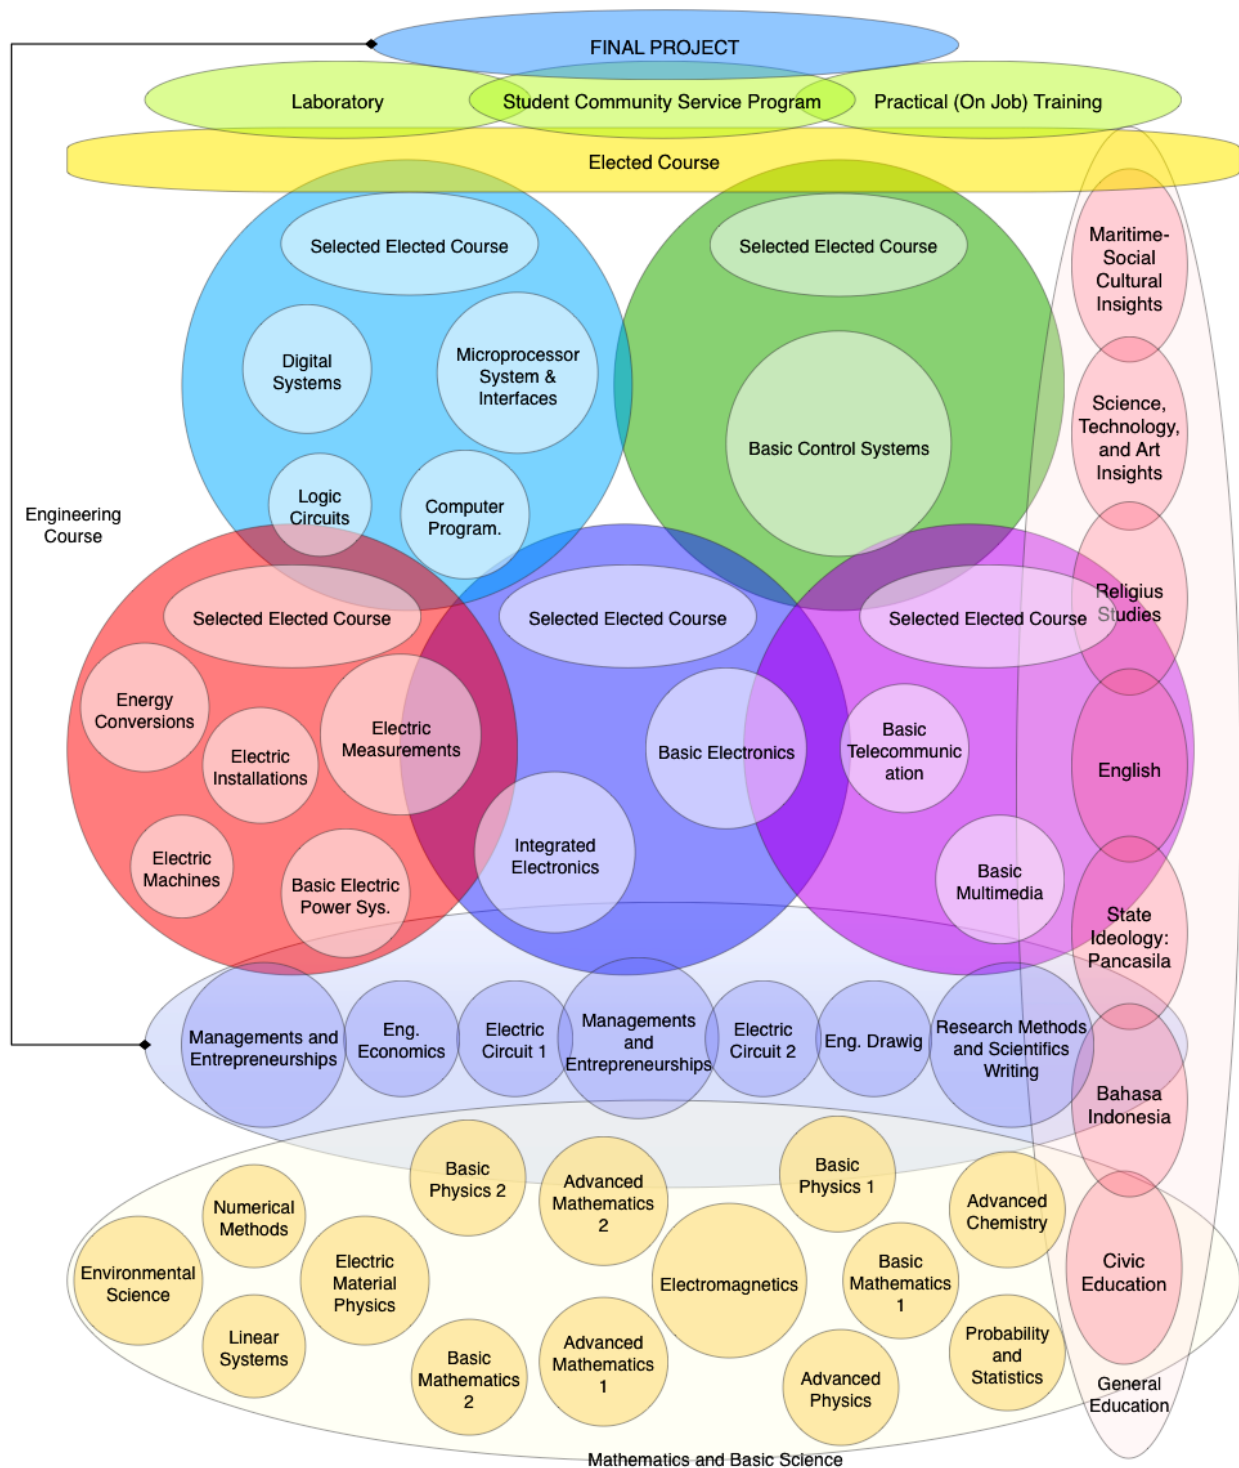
FINAL PROJECT

Laboratory

Student Community Service Program

Practical (On Job) Training

Elected Course

Selected Elected Course

Digital Systems

Microprocessor System & Interfaces

Logic Circuits

Computer Program.

Selected Elected Course

Basic Control Systems

Maritime-Social Cultural Insights

Science, Technology, and Art Insights

Religius Studies

English

State Ideology: Pancasila

Bahasa Indonesia

Civic Education

General Education

Engineering Course

Selected Elected Course

Energy Conversions

Electric Installations

Electric Measurements

Electric Machines

Basic Electric Power Sys.

Selected Elected Course

Basic Electronics

Integrated Electronics

Selected Elected Course

Basic Telecommunication

Basic Multimedia

Managements and Entrepreneurships

Eng. Economics

Electric Circuit 1

Managements and Entrepreneurships

Electric Circuit 2

Eng. Drawig

Research Methods and Scientifics Writing

Basic Physics 2

Advanced Mathematics 2

Basic Physics 1

Advanced Chemistry

Numerical Methods

Environmental Science

Electric Material Physics

Electromagnetics

Basic Mathematics 1

Linear Systems

Basic Mathematics 2

Advanced Mathematics 1

Advanced Physics

Probability and Statistics

Mathematics and Basic Science